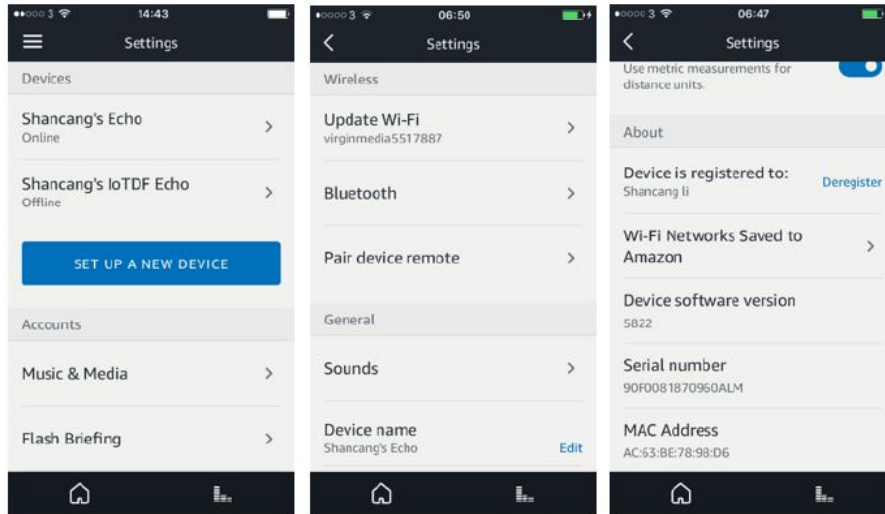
●●○○○ 3 14:43

Settings

Devices

Shancang's Echo
Online

Shancang's IoTDF Echo
Offline

SET UP A NEW DEVICE

Accounts

Music & Media

Flash Briefing

●○○○○ 3 06:50

Settings

Wireless

Update Wi-Fi
virginmedia5517887

Bluetooth

Pair device remote

General

Sounds

Device name
Shancang's Echo

Edit

●○○○○ 3 06:47

Settings

Use metric measurements for distance units.

About

Device is registered to:
Shancang li

Deregister

Wi-Fi Networks Saved to Amazon

Device software version
5822

Serial number
90F0081870960ALM

MAC Address
AC:63:BE:78:98:D6